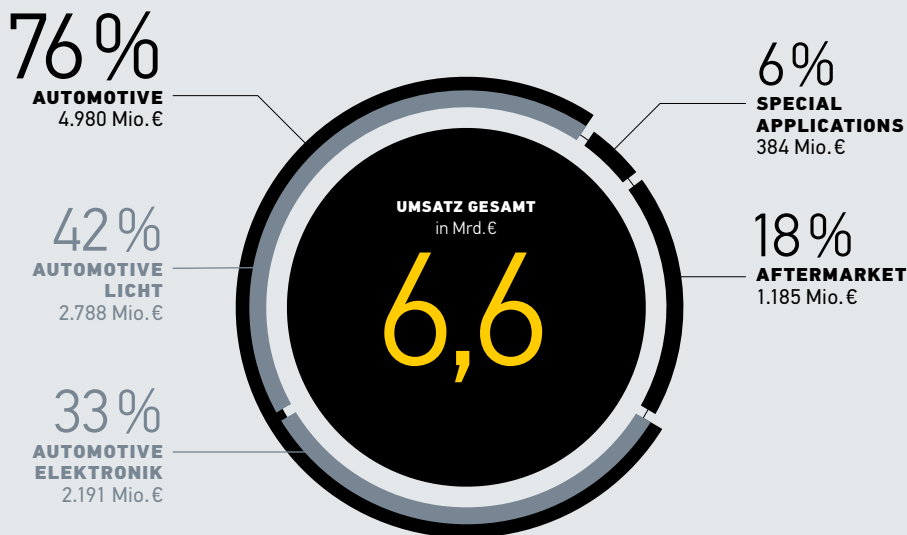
76 %
AUTOMOTIVE
4.980 Mio. €

42 %
AUTOMOTIVE
LICHT
2.788 Mio. €

33 %
AUTOMOTIVE
ELEKTRONIK
2.191 Mio. €

UMSATZ GESAMT
in Mrd. €
6,6

6 %
SPECIAL
APPLICATIONS
384 Mio. €

18 %
AFTERMARKET
1.185 Mio. €